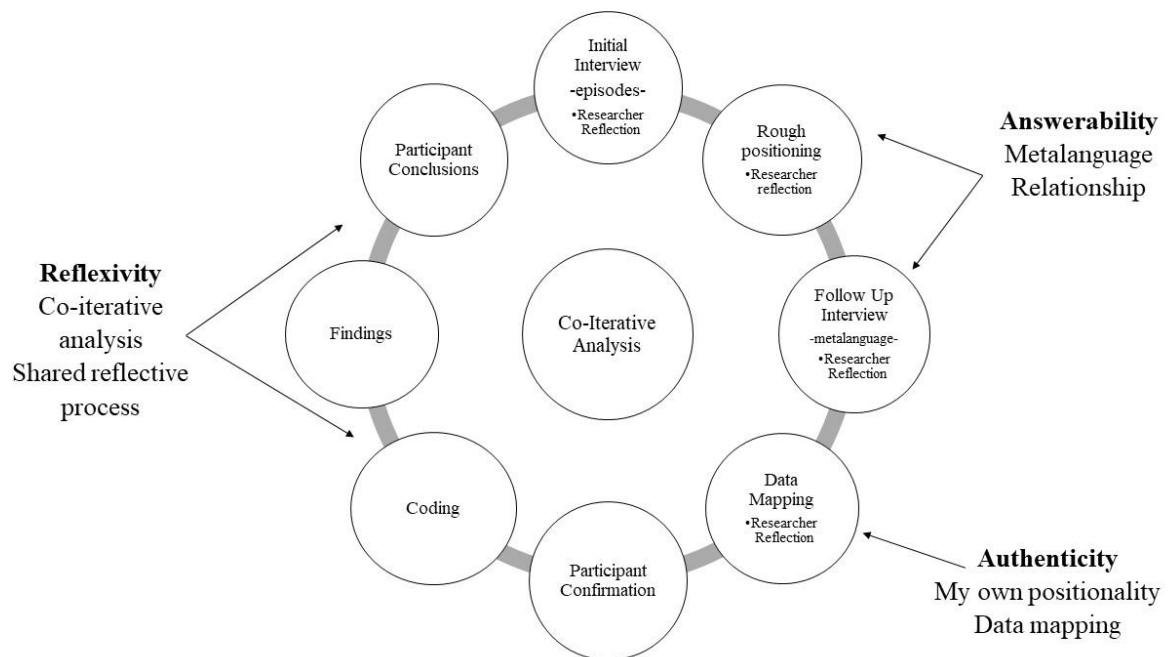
Initial Interview
-episodes-
•Researcher Reflection

Rough positioning
•Researcher reflection

Answerability
Metalanguage
Relationship

Participant Conclusions

Reflexivity
Co-iterative analysis
Shared reflective process

Findings

Co-Iterative Analysis

Follow Up Interview
-metalanguage-
•Researcher Reflection

Coding

Data Mapping
•Researcher Reflection

Participant Confirmation

Authenticity
My own positionality
Data mapping